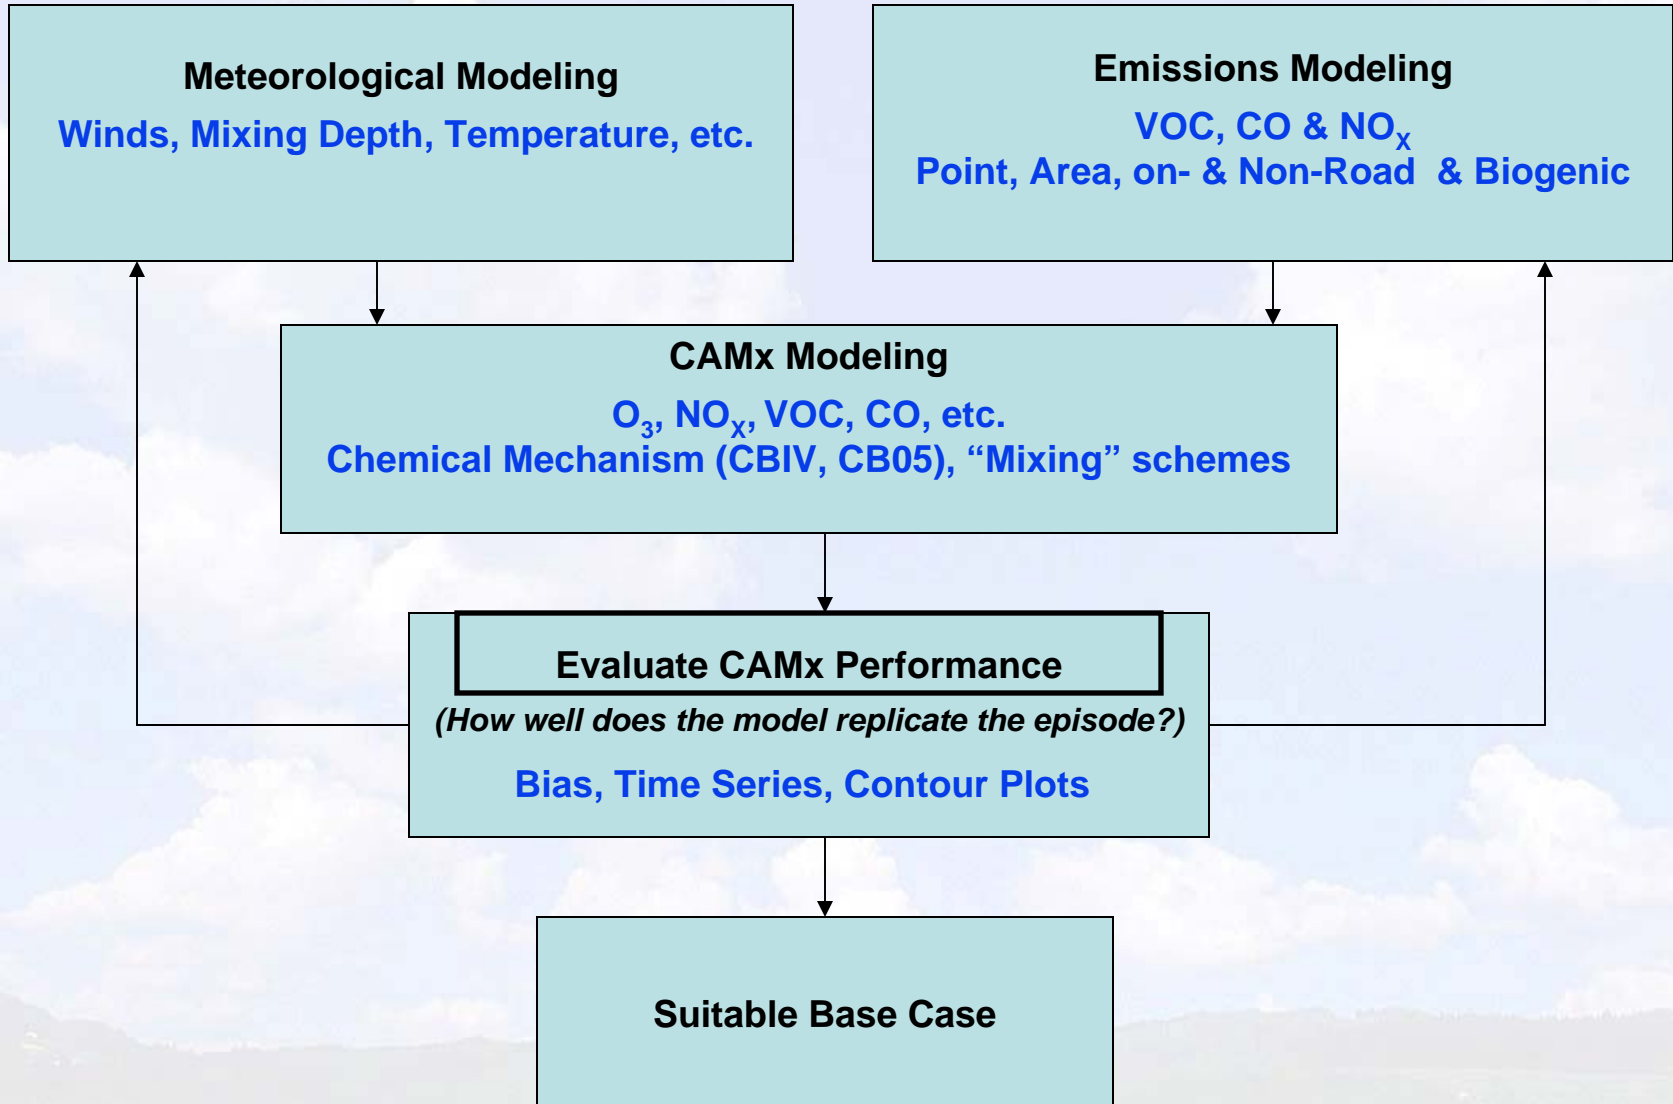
Meteorological Modeling

Winds, Mixing Depth, Temperature, etc.

Emissions Modeling

VOC, CO & $NO_X$
Point, Area, on- & Non-Road & Biogenic

CAMx Modeling

$O_3$, $NO_X$, VOC, CO, etc.
Chemical Mechanism (CBIV, CB05), “Mixing” schemes

Evaluate CAMx Performance

(How well does the model replicate the episode?)

Bias, Time Series, Contour Plots

Suitable Base Case